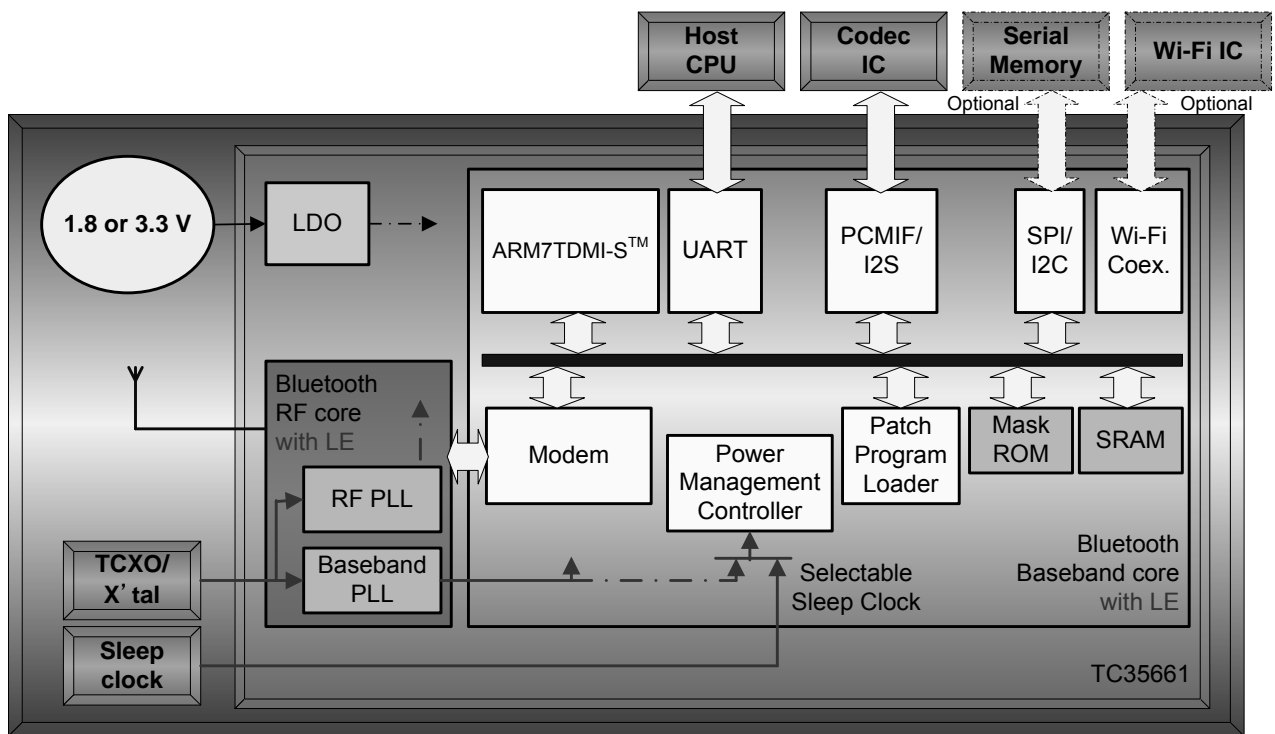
Host CPU

Codec IC

Serial Memory

Wi-Fi IC

Optional

Optional

1.8 or 3.3 V

LDO

ARM7TDMI-S$^{TM}$

UART

PCMIF/ I2S

SPI/ I2C

Wi-Fi Coex.

Bluetooth RF core with LE

Modem

Power Management Controller

Patch Program Loader

Mask ROM

SRAM

RF PLL

Baseband PLL

TCXO/ X' tal

Selectable Sleep Clock

Bluetooth Baseband core with LE

Sleep clock

TC35661